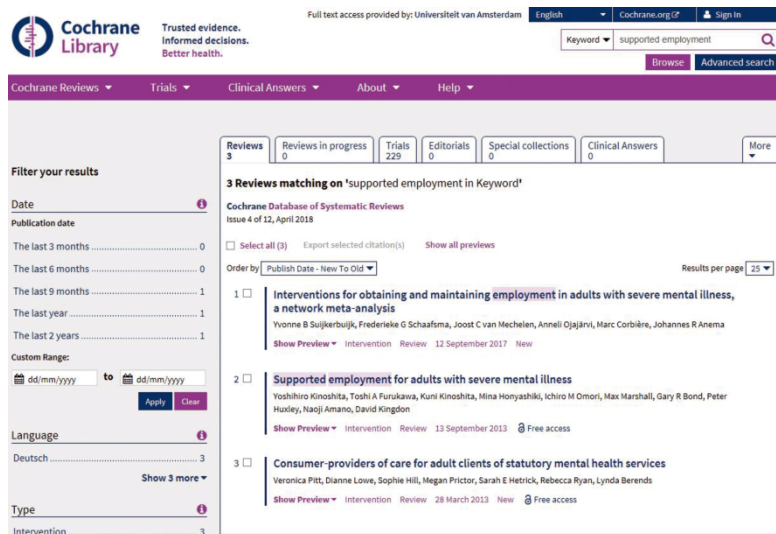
Cochrane Library

Trusted evidence. Informed decisions. Better health.

Full text access provided by: Universiteit van Amsterdam

English

Cochrane.org

Sign In

Keyword

supported employment

Browse

Advanced search

Cochrane Reviews

Trials

Clinical Answers

About

Help

Filter your results

Date

Publication date

The last 3 months ........................................ 0

The last 6 months ........................................ 0

The last 9 months ........................................ 1

The last year ........................................ 1

The last 2 years ........................................ 1

Custom Range:

dd/mm/yyyy to dd/mm/yyyy

Apply Clear

Language

Deutsch ........................................ 3

Show 3 more

Type

Intervention ........................................ 3

| Reviews 3 | Reviews in progress 0 | Trials 229 | Editorials 0 | Special collections 0 | Clinical Answers 0 | More |
|---|---|---|---|---|---|---|

3 Reviews matching on 'supported employment in Keyword'

Cochrane Database of Systematic Reviews

Issue 4 of 12, April 2018

Select all (3) Export selected citation(s) Show all previews

Order by Publish Date - New To Old

Results per page 25

1 Interventions for obtaining and maintaining employment in adults with severe mental illness, a network meta-analysis

Yvonne B Suijkerbuijk, Frederieke G Schaafsma, Joost C van Mechelen, Anneli Ojajärvi, Marc Corbière, Johannes R Anema

Show Preview Intervention Review 12 September 2017 New

2 Supported employment for adults with severe mental illness

Yoshihiro Kinoshita, Toshi A Furukawa, Kuni Kinoshita, Mina Honyashiki, Ichiro M Omori, Max Marshall, Gary R Bond, Peter Huxley, Naoji Amano, David Kingdon

Show Preview Intervention Review 13 September 2013 Free access

3 Consumer-providers of care for adult clients of statutory mental health services

Veronica Pitt, Dianne Lowe, Sophie Hill, Megan Prictor, Sarah E Hetrick, Rebecca Ryan, Lynda Berends

Show Preview Intervention Review 28 March 2013 New Free access